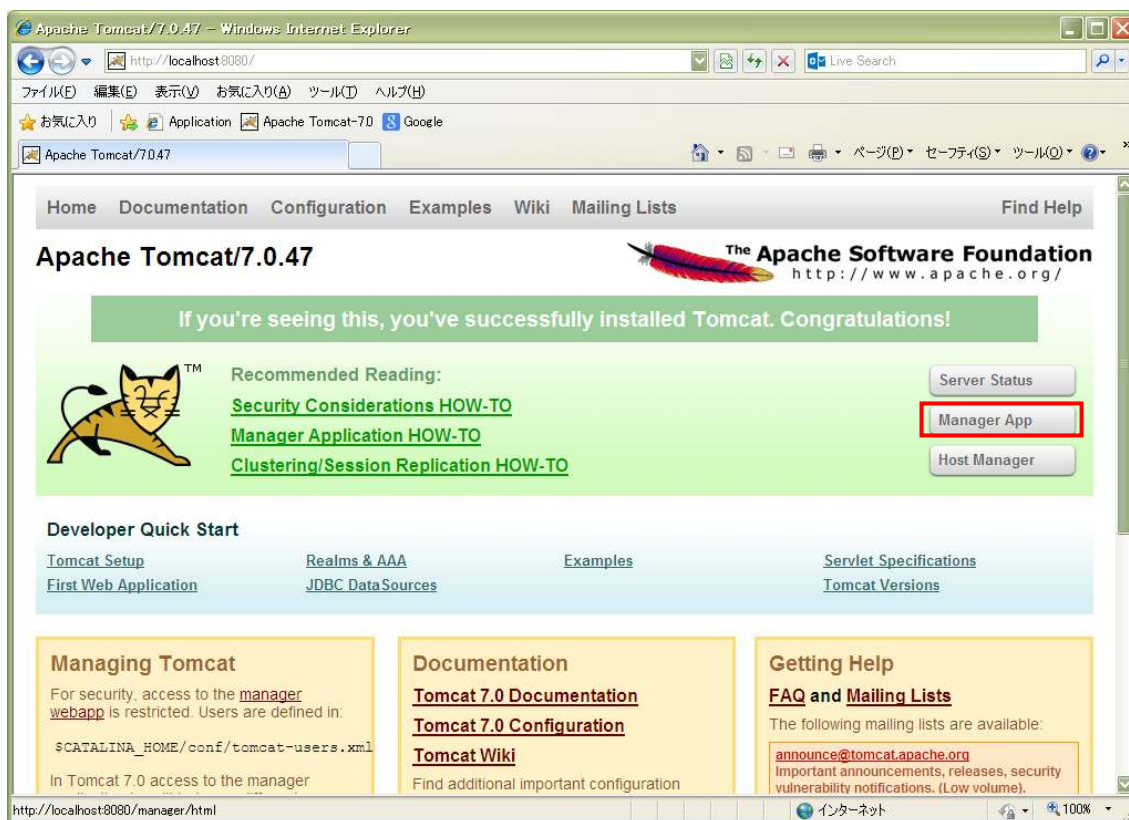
Apache Tomcat/7.0.47 - Windows Internet Explorer

http://localhost:8080/

Live Search

ファイル(F) 編集(E) 表示(V) お気に入り(A) ツール(T) ヘルプ(H)

お気に入り Application Apache Tomcat-7.0 Google

Apache Tomcat/7.0.47

ページ(P) セーフティ(S) ツール(O)

Home Documentation Configuration Examples Wiki Mailing Lists Find Help

Apache Tomcat/7.0.47

The Apache Software Foundation http://www.apache.org/

If you're seeing this, you've successfully installed Tomcat. Congratulations!

TM

Recommended Reading:

Security Considerations HOW-TO

Manager Application HOW-TO

Clustering/Session Replication HOW-TO

Server Status

Manager App

Host Manager

Developer Quick Start

Tomcat Setup

First Web Application

Realms & AAA

JDBC DataSources

Examples

Servlet Specifications

Tomcat Versions

Managing Tomcat

For security, access to the manager webapp is restricted. Users are defined in:

$CATALINA_HOME/conf/tomcat-users.xml

In Tomcat 7.0 access to the manager

Documentation

Tomcat 7.0 Documentation

Tomcat 7.0 Configuration

Tomcat Wiki

Find additional important configuration

Getting Help

FAQ and Mailing Lists

The following mailing lists are available:

announce@tomcat.apache.org

Important announcements, releases, security vulnerability notifications. (Low volume).

http://localhost:8080/manager/html

インターネット

100%